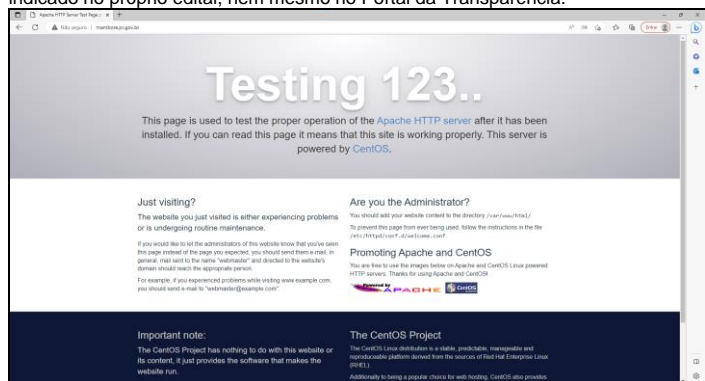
indicado no próprio edital, nem mesmo no Portal da Transparência.

Apache HTTP Server Test Page ×

Não seguro | mambore.pr.gov.br

Entrar

Testing 123..

This page is used to test the proper operation of the Apache HTTP server after it has been installed. If you can read this page it means that this site is working properly. This server is powered by CentOS.

Just visiting?

The website you just visited is either experiencing problems or is undergoing routine maintenance.

If you would like to let the administrators of this website know that you've seen this page instead of the page you expected, you should send them e-mail. In general, mail sent to the name "webmaster" and directed to the website's domain should reach the appropriate person.

For example, if you experienced problems while visiting www.example.com, you should send e-mail to "webmaster@example.com".

Are you the Administrator?

You should add your website content to the directory /var/www/html/.

To prevent this page from ever being used, follow the instructions in the file /etc/httpd/conf.d/welcome.conf.

Promoting Apache and CentOS

You are free to use the images below on Apache and CentOS Linux powered HTTP servers. Thanks for using Apache and CentOS!

Powered by APACHE CentOS

Important note:

The CentOS Project has nothing to do with this website or its content, it just provides the software that makes the website run.

The CentOS Project

The CentOS Linux distribution is a stable, predictable, manageable and reproduceable platform derived from the sources of Red Hat Enterprise Linux (RHEL).

Additionally to being a popular choice for web hosting, CentOS also provides